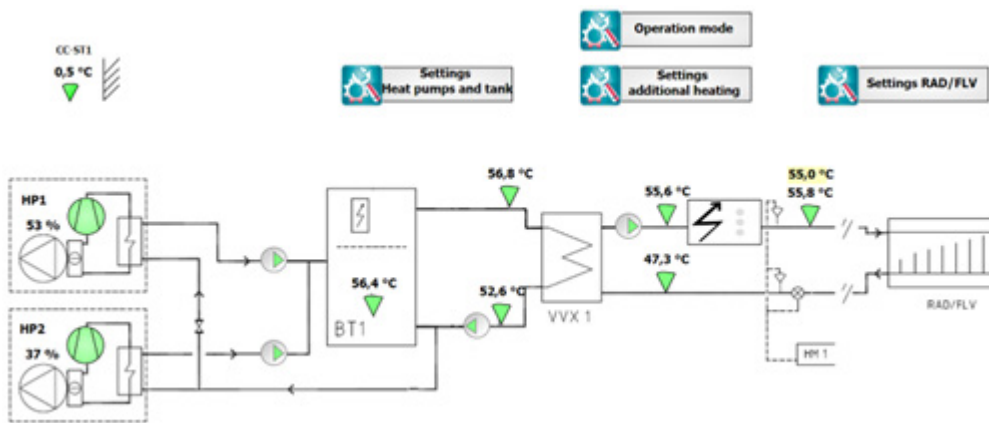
Operation mode

CC-ST1
0,5 °C

Settings
Heat pumps and tank

Settings
additional heating

Settings RAD/FLV

HP1
53 %

HP2
37 %

BT1
56,4 °C

56,8 °C

52,6 °C

VVX 1

55,6 °C

47,3 °C

55,0 °C
55,8 °C

RAD/FLV

HM 1